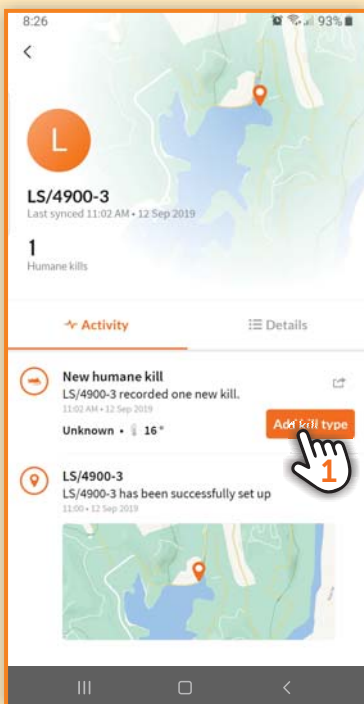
8:26

93%

<

L

LS/4900-3

Last synced 11:02 AM • 12 Sep 2019

1

Humane kills

Activity

Details

New humane kill

LS/4900-3 recorded one new kill.

11:02 AM • 12 Sep 2019

Unknown • 16°

Add kill type

1

LS/4900-3

LS/4900-3 has been successfully set up

11:00 • 12 Sep 2019